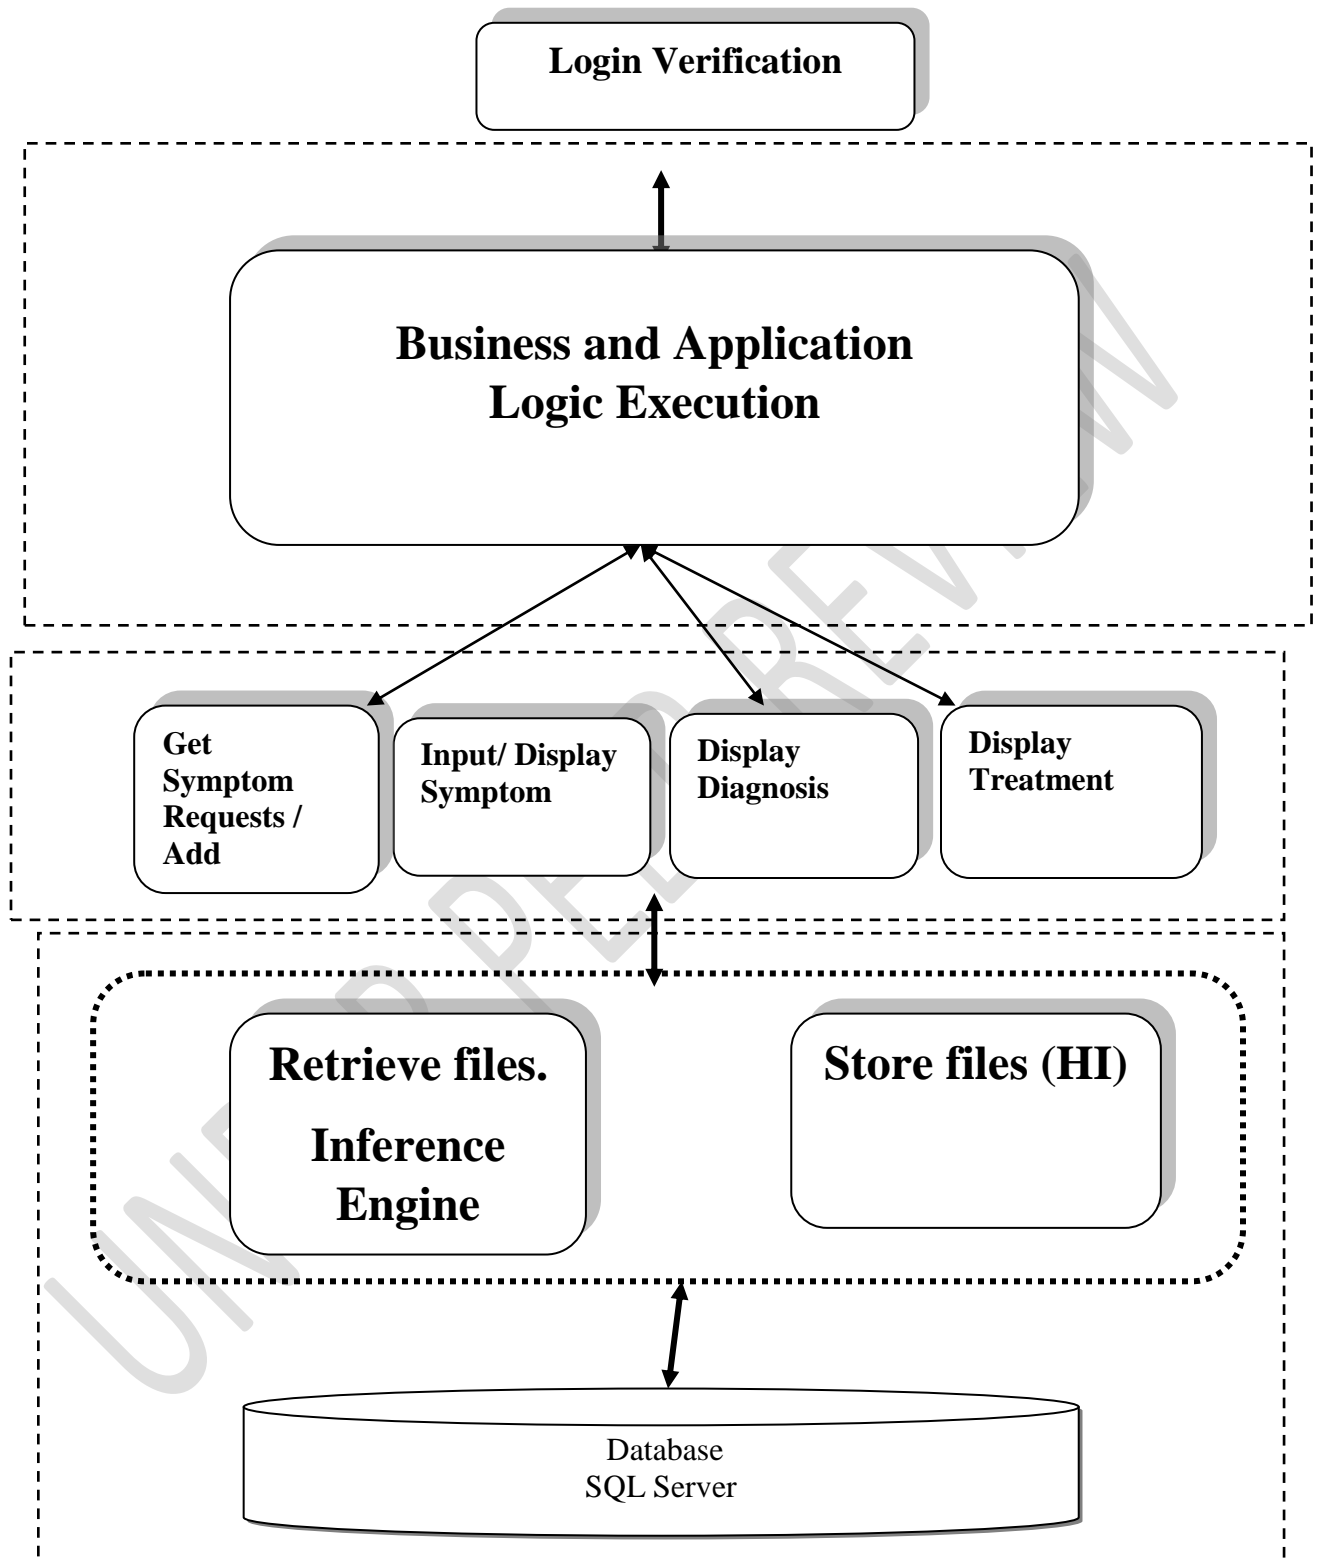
Login Verification

Business and Application Logic Execution

Get Symptom Requests / Add

Input/ Display Symptom

Display Diagnosis

Display Treatment

Retrieve files.

Inference Engine

Store files (HI)

Database
SQL Server

UNN PREVIEW